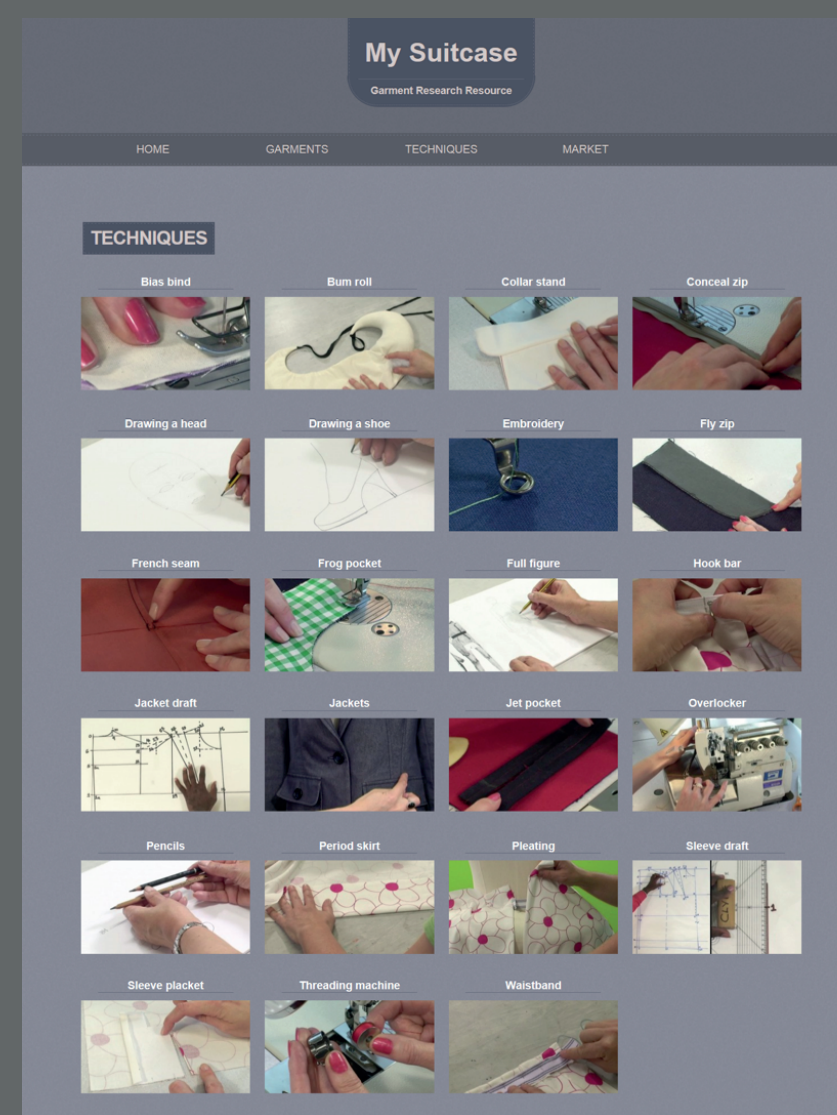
My Suitcase

Garment Research Resource

HOME GARMENTS TECHNIQUES MARKET

TECHNIQUES

Bias bind

Bum roll

Collar stand

Conceal zip

Drawing a head

Drawing a shoe

Embroidery

Fly zip

French seam

Frog pocket

Full figure

Hook bar

Jacket draft

Jackets

Jet pocket

Overlocker

Pencils

Period skirt

Pleating

Sleeve draft

Sleeve placket

Threading machine

Waistband